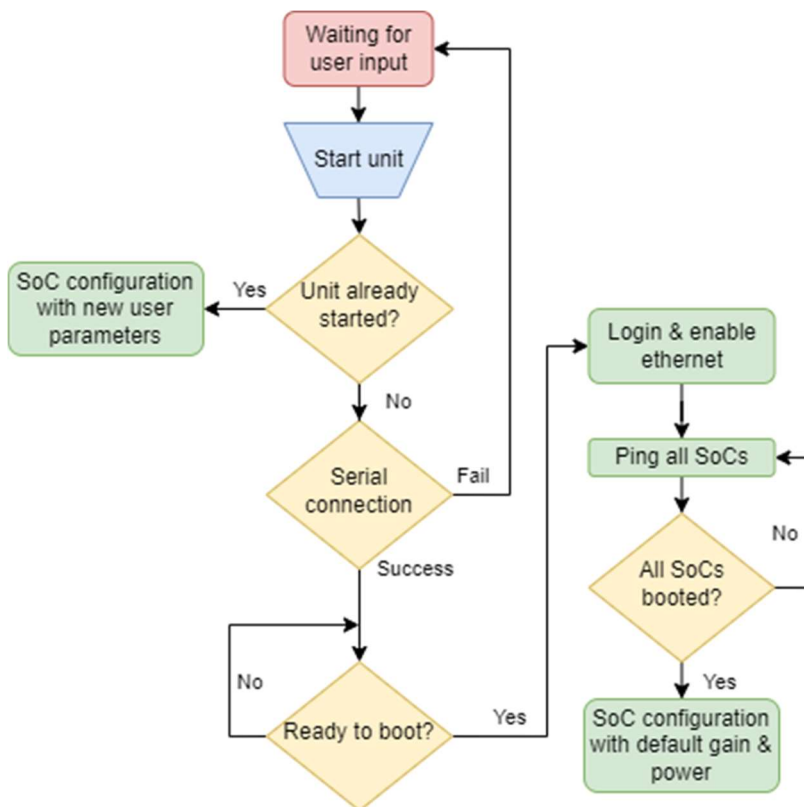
Waiting for user input

Start unit

SoC configuration with new user parameters

Yes

Unit already started?

No

Serial connection

Fail

Success

No

Ready to boot?

Yes

Login & enable ethernet

Ping all SoCs

No

All SoCs booted?

Yes

SoC configuration with default gain & power